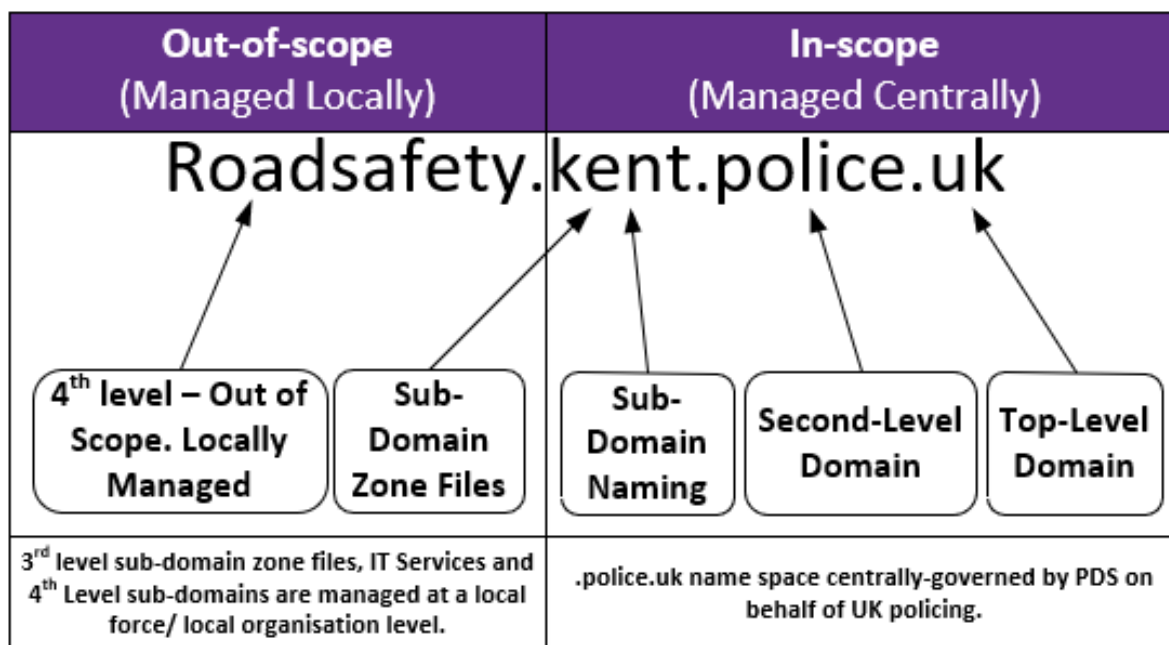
| Out-of-scope (Managed Locally) | In-scope (Managed Centrally) |
|---|---|
| 3$^{rd}$ level sub-domain zone files, IT Services and 4$^{th}$ Level sub-domains are managed at a local force/ local organisation level. | .police.uk name space centrally-governed by PDS on behalf of UK policing. |

Roadsafety.kent.police.uk

4$^{th}$ level – Out of Scope. Locally Managed

Sub-Domain Zone Files

Sub-Domain Naming

Second-Level Domain

Top-Level Domain